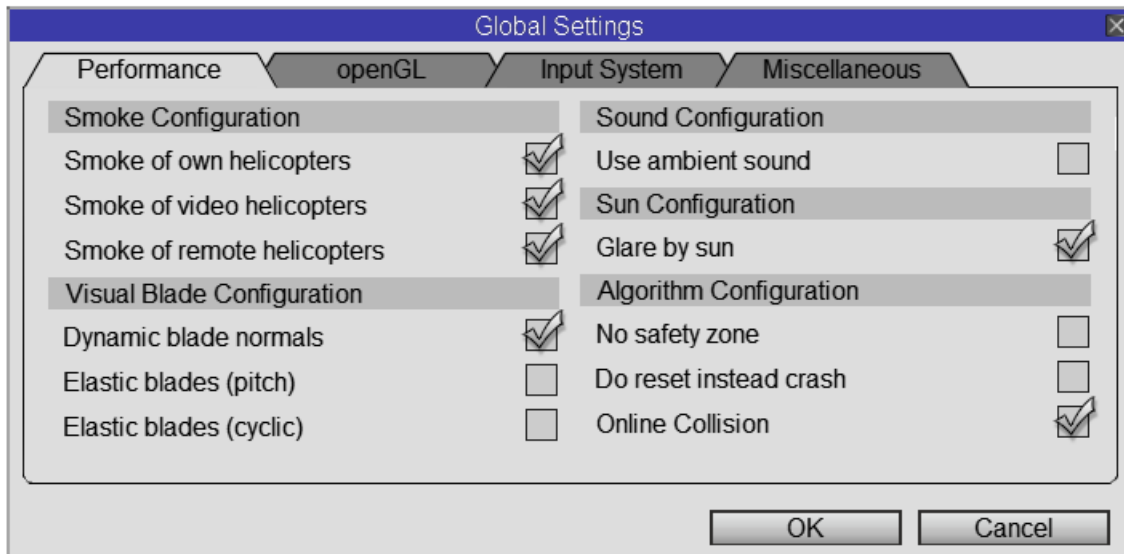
Global Settings

Performance
openGL
Input System
Miscellaneous

Smoke Configuration
Smoke of own helicopters
Smoke of video helicopters
Smoke of remote helicopters
Visual Blade Configuration
Dynamic blade normals
Elastic blades (pitch)
Elastic blades (cyclic)

Sound Configuration
Use ambient sound
Sun Configuration
Glare by sun
Algorithm Configuration
No safety zone
Do reset instead crash
Online Collision

OK
Cancel